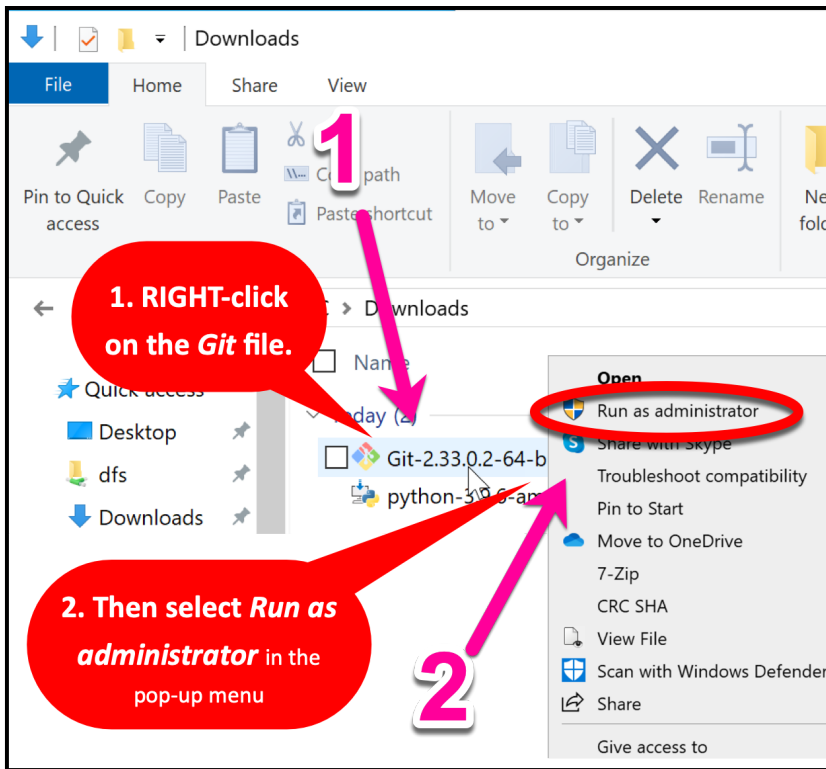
Downloads

File Home Share View

Pin to Quick access Copy Paste Copy path Paste shortcut Move to Copy to Delete Rename Ne fol

Organize

1

1. RIGHT-click on the *Git* file.

Downloads

Name

Quick access

Today (2)

Desktop

dfs

Downloads

Git-2.33.0.2-64-b

python-3.9.6-am

Open

Run as administrator

Share with Skype

Troubleshoot compatibility

Pin to Start

Move to OneDrive

7-Zip

CRC SHA

View File

Scan with Windows Defender

Share

Give access to

2. Then select *Run as administrator* in the pop-up menu

2